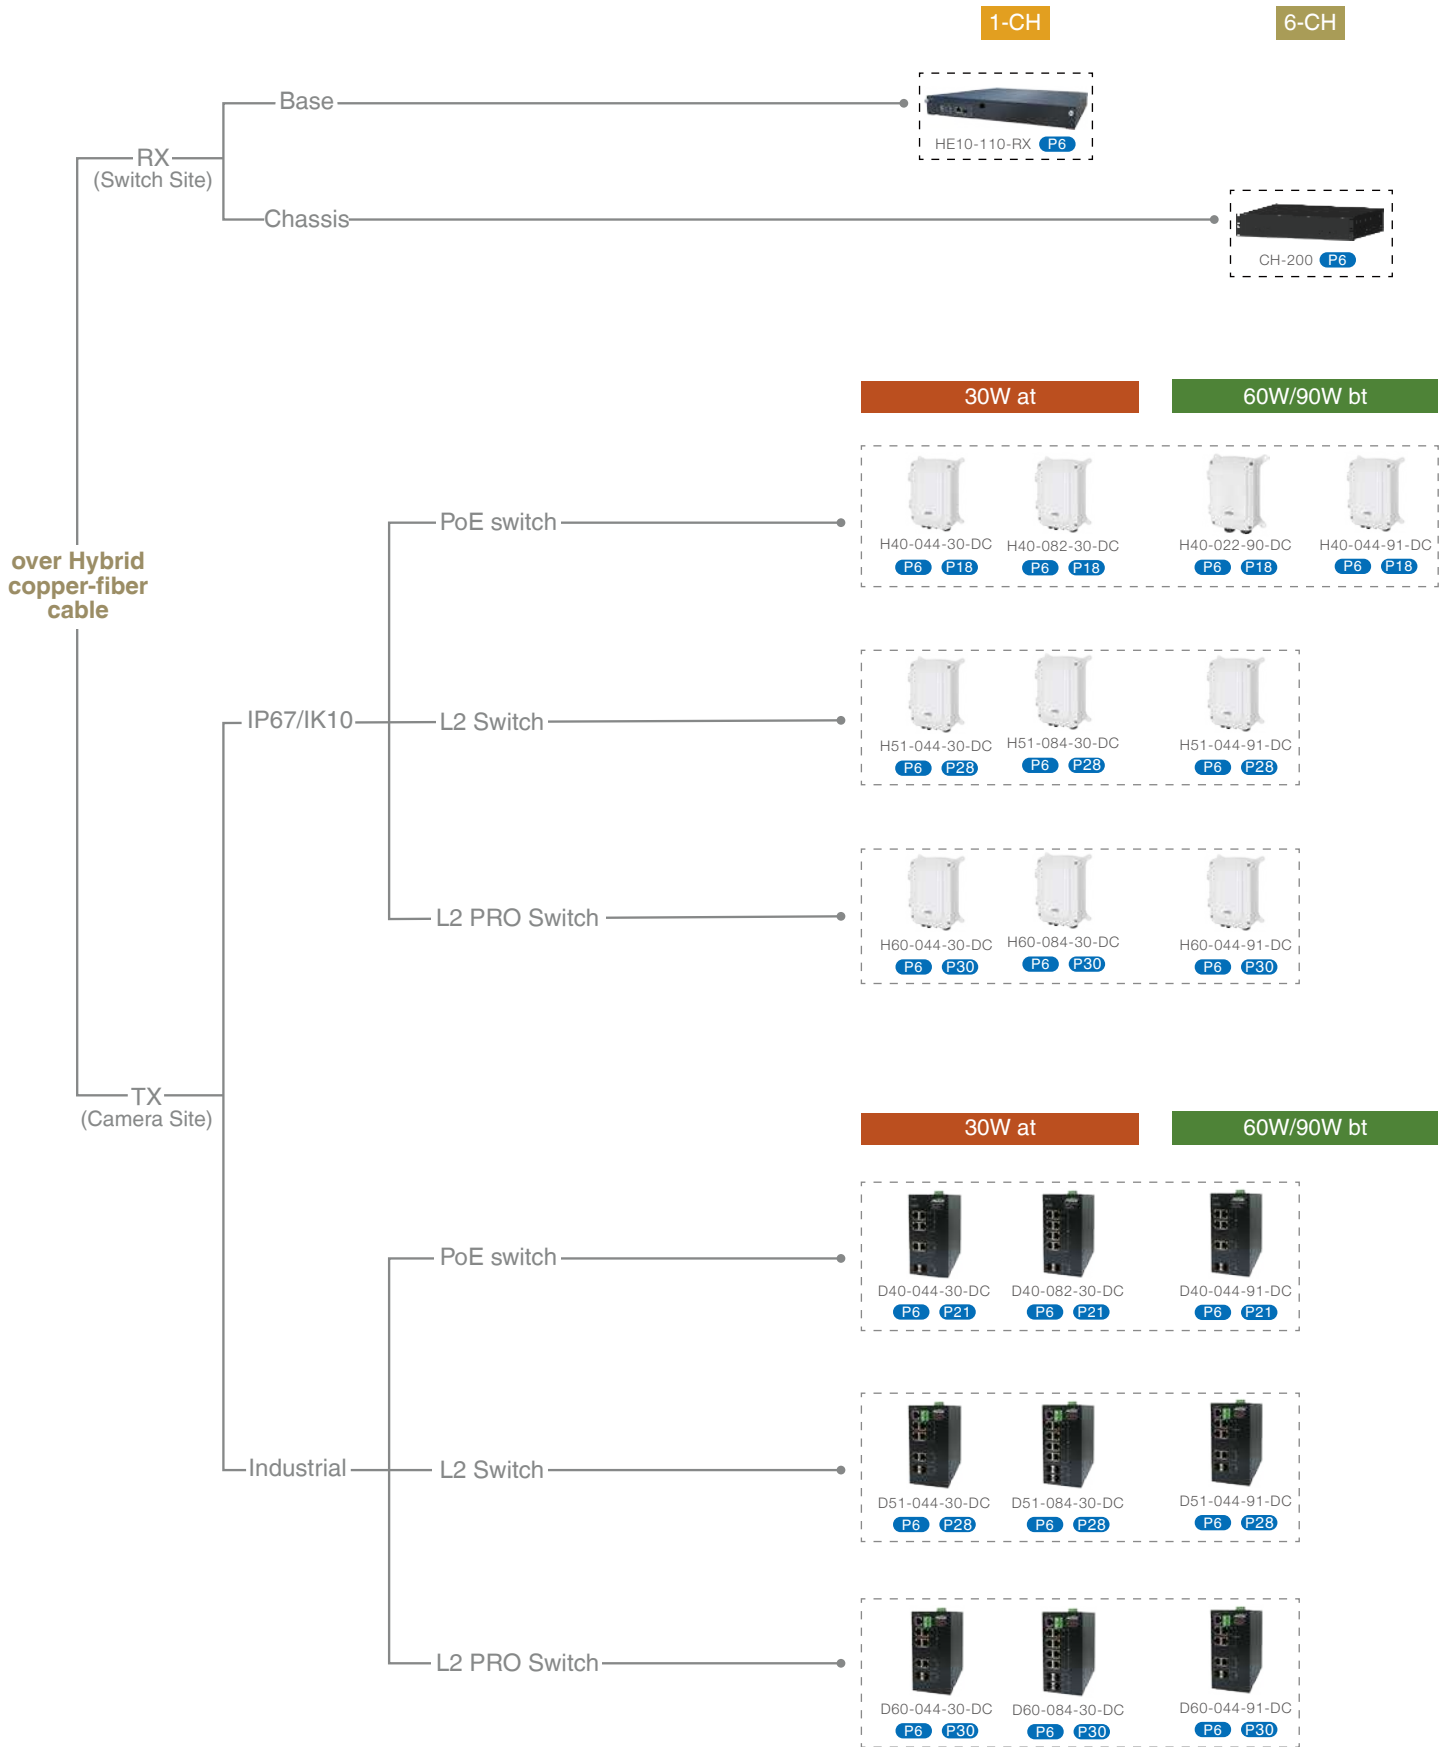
1-CH

6-CH

Base

HE10-110-RX P6

RX
(Switch Site)

Chassis

CH-200 P6

30W at

60W/90W bt

PoE switch

H40-044-30-DC P6 P18

H40-082-30-DC P6 P18

H40-022-90-DC P6 P18

H40-044-91-DC P6 P18

over Hybrid copper-fiber cable

IP67/IK10

L2 Switch

H51-044-30-DC P6 P28

H51-084-30-DC P6 P28

H51-044-91-DC P6 P28

L2 PRO Switch

H60-044-30-DC P6 P30

H60-084-30-DC P6 P30

H60-044-91-DC P6 P30

TX
(Camera Site)

30W at

60W/90W bt

PoE switch

D40-044-30-DC P6 P21

D40-082-30-DC P6 P21

D40-044-91-DC P6 P21

Industrial

L2 Switch

D51-044-30-DC P6 P28

D51-084-30-DC P6 P28

D51-044-91-DC P6 P28

L2 PRO Switch

D60-044-30-DC P6 P30

D60-084-30-DC P6 P30

D60-044-91-DC P6 P30